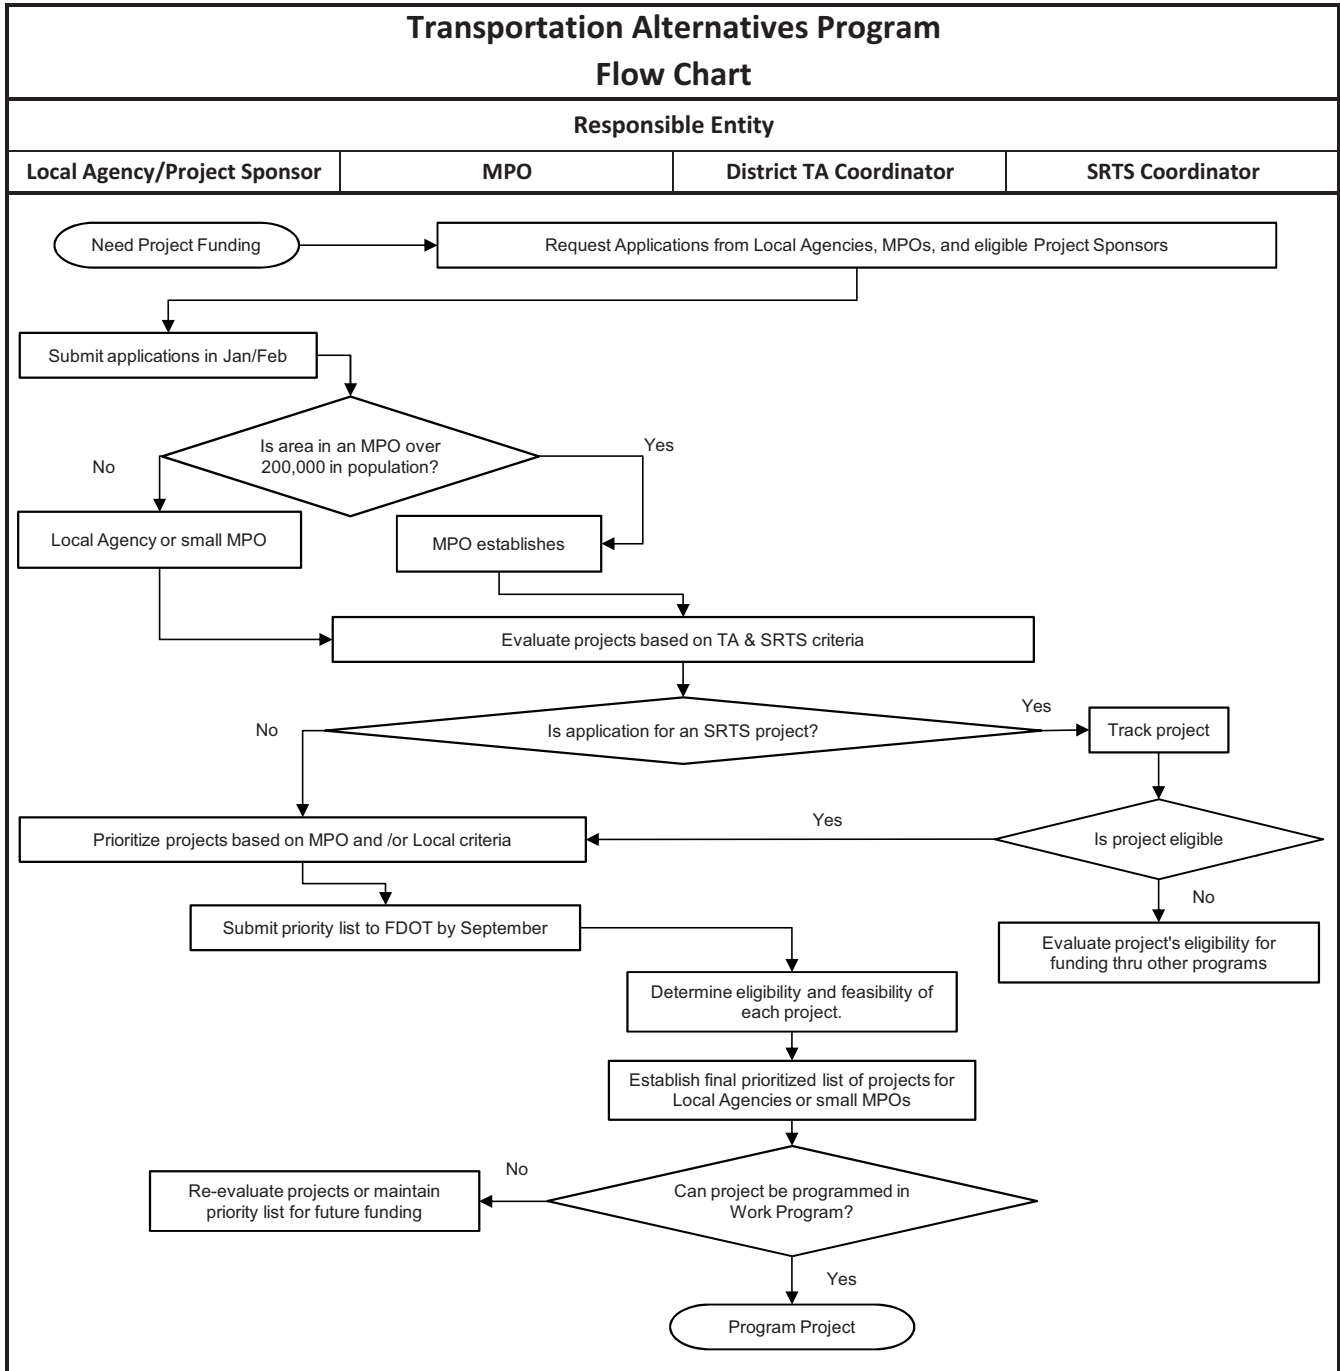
Transportation Alternatives Program
Flow Chart

Responsible Entity

| Local Agency/Project Sponsor | MPO | District TA Coordinator | SRTS Coordinator |
|---|---|---|---|

Need Project Funding

Request Applications from Local Agencies, MPOs, and eligible Project Sponsors

Submit applications in Jan/Feb

Is area in an MPO over 200,000 in population?

No

Yes

Local Agency or small MPO

MPO establishes

Evaluate projects based on TA & SRTS criteria

No

Is application for an SRTS project?

Yes

Track project

Yes

Is project eligible

No

Prioritize projects based on MPO and /or Local criteria

Evaluate project's eligibility for funding thru other programs

Submit priority list to FDOT by September

Determine eligibility and feasibility of each project.

Establish final prioritized list of projects for Local Agencies or small MPOs

No

Re-evaluate projects or maintain priority list for future funding

Can project be programmed in Work Program?

Yes

Program Project